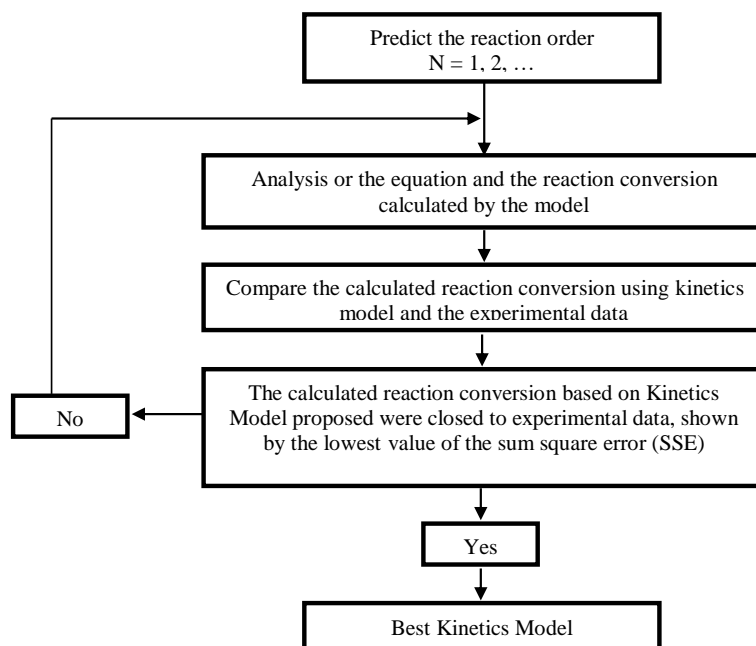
Predict the reaction order
N = 1, 2, …

Analysis or the equation and the reaction conversion calculated by the model

Compare the calculated reaction conversion using kinetics model and the experimental data

The calculated reaction conversion based on Kinetics Model proposed were closed to experimental data, shown by the lowest value of the sum square error (SSE)

No

Yes

Best Kinetics Model